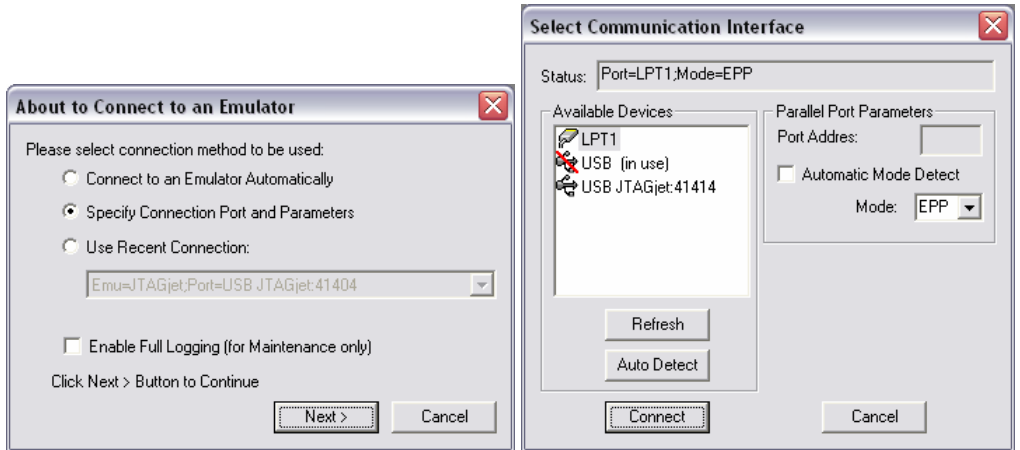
About to Connect to an Emulator

Please select connection method to be used:

Connect to an Emulator Automatically

Specify Connection Port and Parameters

Use Recent Connection:

Emu=JTAGjet;Port=USB JTAGjet:41404

Enable Full Logging (for Maintenance only)

Click Next > Button to Continue

Next >

Cancel

Select Communication Interface

Status: Port=LPT1;Mode=EPP

Available Devices

LPT1

USB (in use)

USB JTAGjet:41414

Refresh

Auto Detect

Parallel Port Parameters

Port Addres:

Automatic Mode Detect

Mode: EPP

Connect

Cancel